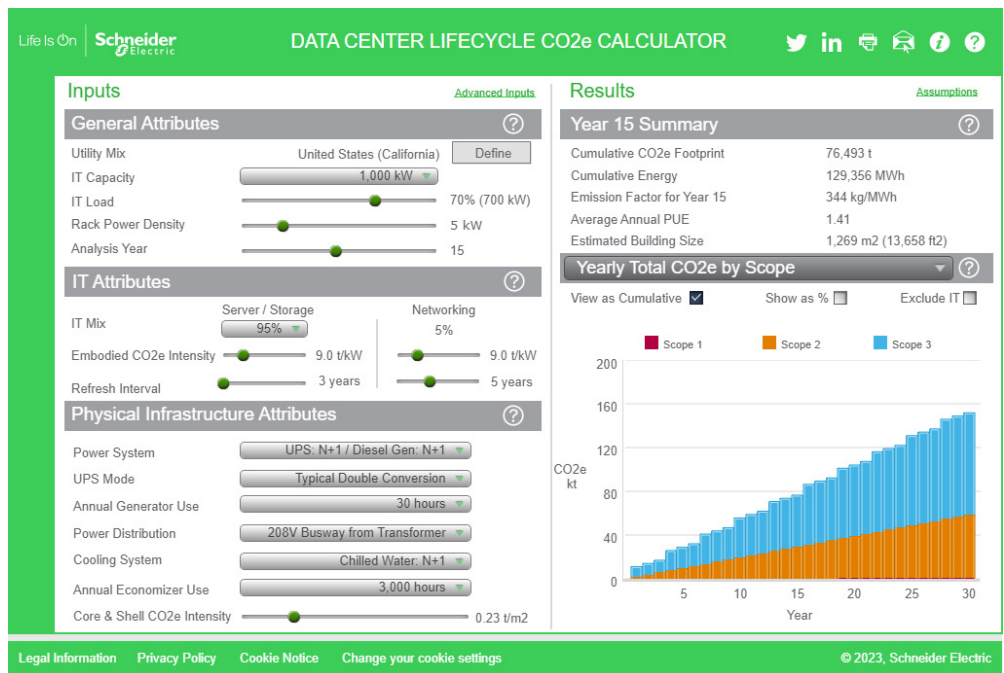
Life Is On | Schneider Electric

DATA CENTER LIFECYCLE CO2e CALCULATOR

Inputs
Advanced Inputs

General Attributes ?

Utility Mix United States (California) Define
IT Capacity 1,000 kW
IT Load 70% (700 kW)
Rack Power Density 5 kW
Analysis Year 15

IT Attributes ?

Server / Storage Networking
IT Mix 95% 5%
Embodied CO2e Intensity 9.0 t/kW 9.0 t/kW
Refresh Interval 3 years 5 years

Physical Infrastructure Attributes ?

Power System UPS: N+1 / Diesel Gen: N+1
UPS Mode Typical Double Conversion
Annual Generator Use 30 hours
Power Distribution 208V Busway from Transformer
Cooling System Chilled Water: N+1
Annual Economizer Use 3,000 hours
Core & Shell CO2e Intensity 0.23 t/m2

Results
Assumptions

Year 15 Summary ?

Cumulative CO2e Footprint 76,493 t
Cumulative Energy 129,356 MWh
Emission Factor for Year 15 344 kg/MWh
Average Annual PUE 1.41
Estimated Building Size 1,269 m2 (13,658 ft2)

Yearly Total CO2e by Scope ?

View as Cumulative Show as % Exclude IT

Scope 1 Scope 2 Scope 3

CO2e kt
200
160
120
80
40
0
5 10 15 20 25 30
Year

Legal Information Privacy Policy Cookie Notice Change your cookie settings © 2023, Schneider Electric